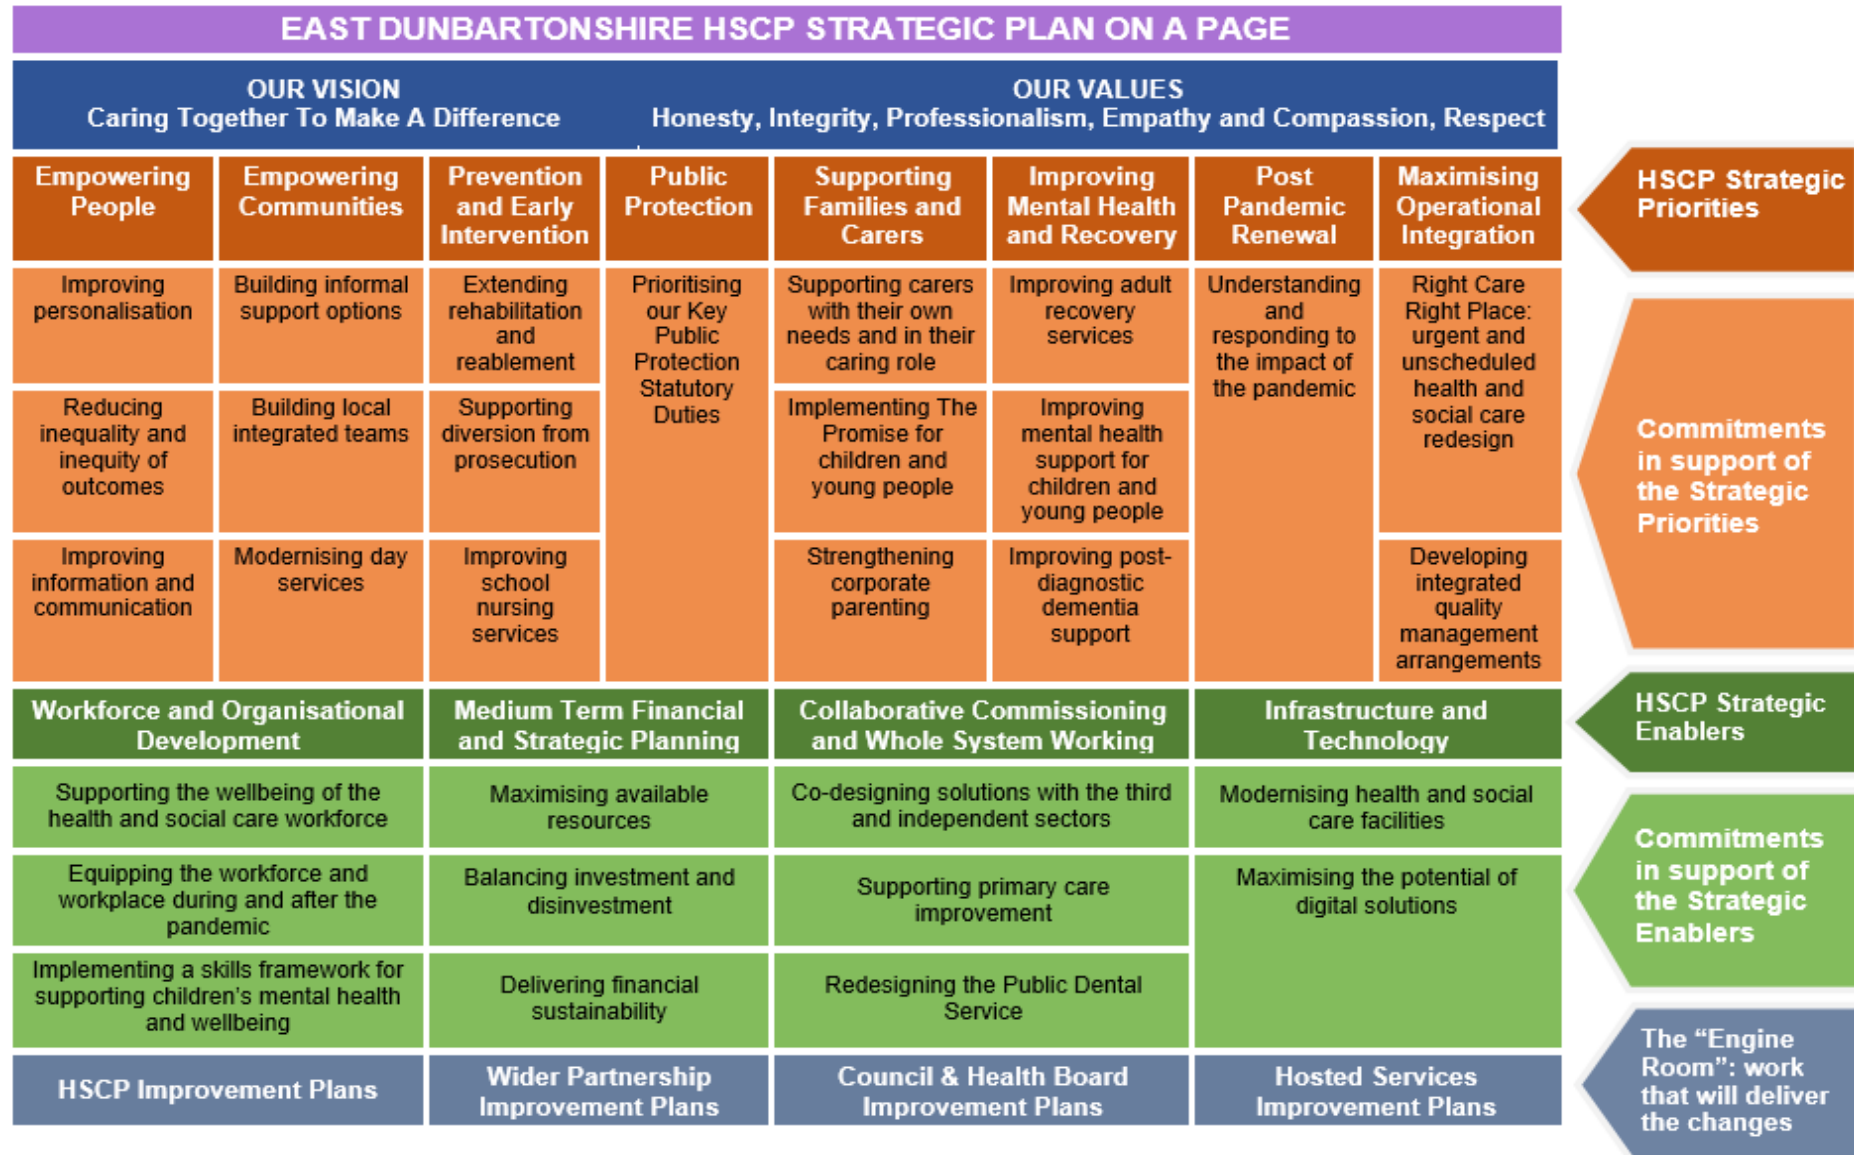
EAST DUNBARTONSHIRE HSCP STRATEGIC PLAN ON A PAGE

OUR VISION
Caring Together To Make A Difference

OUR VALUES
Honesty, Integrity, Professionalism, Empathy and Compassion, Respect

| Empowering People | Empowering Communities | Prevention and Early Intervention | Public Protection | Supporting Families and Carers | Improving Mental Health and Recovery | Post Pandemic Renewal | Maximising Operational Integration |
|---|---|---|---|---|---|---|---|
| Improving personalisation | Building informal support options | Extending rehabilitation and reablement | Prioritising our Key Public Protection Statutory Duties | Supporting carers with their own needs and in their caring role | Improving adult recovery services | Understanding and responding to the impact of the pandemic | Right Care Right Place: urgent and unscheduled health and social care redesign |
| Reducing inequality and inequity of outcomes | Building local integrated teams | Supporting diversion from prosecution | | Implementing The Promise for children and young people | Improving mental health support for children and young people | | |
| Improving information and communication | Modernising day services | Improving school nursing services | | Strengthening corporate parenting | Improving post-diagnostic dementia support | | Developing integrated quality management arrangements |

HSCP Strategic Priorities

Commitments in support of the Strategic Priorities

| Workforce and Organisational Development | Medium Term Financial and Strategic Planning | Collaborative Commissioning and Whole System Working | Infrastructure and Technology |
|---|---|---|---|
| Supporting the wellbeing of the health and social care workforce | Maximising available resources | Co-designing solutions with the third and independent sectors | Modernising health and social care facilities |
| Equipping the workforce and workplace during and after the pandemic | Balancing investment and disinvestment | Supporting primary care improvement | Maximising the potential of digital solutions |
| Implementing a skills framework for supporting children's mental health and wellbeing | Delivering financial sustainability | Redesigning the Public Dental Service | |
| HSCP Improvement Plans | Wider Partnership Improvement Plans | Council & Health Board Improvement Plans | Hosted Services Improvement Plans |

HSCP Strategic Enablers

Commitments in support of the Strategic Enablers

The "Engine Room": work that will deliver the changes